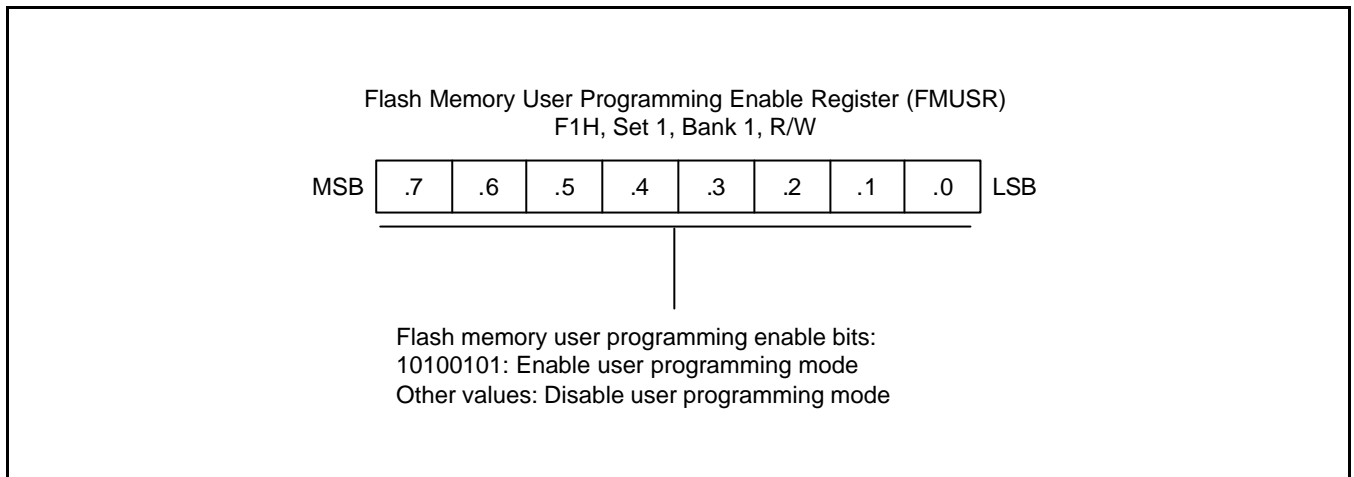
Flash Memory User Programming Enable Register (FMUSR)
F1H, Set 1, Bank 1, R/W

| MSB | .7 | .6 | .5 | .4 | .3 | .2 | .1 | .0 | LSB |
|---|---|---|---|---|---|---|---|---|---|

Flash memory user programming enable bits:
10100101: Enable user programming mode
Other values: Disable user programming mode